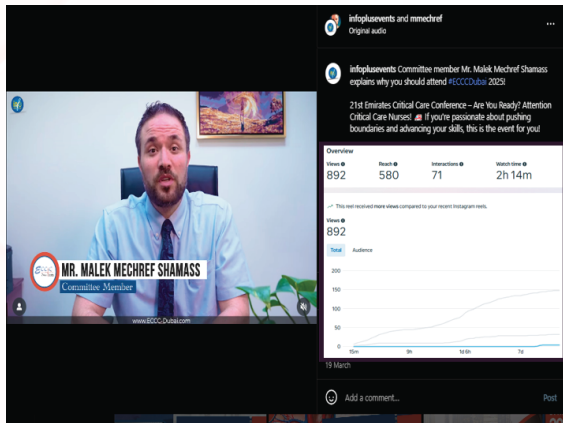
MR. MALEK MECHREF SHAMASS
Committee Member
www.ECCC-Dubai.com

infoplusevents and mmechref
Original audio

infoplusevents Committee member Mr. Malek Mechref Shamass explains why you should attend #ECCCDubai 2025!

21st Emirates Critical Care Conference – Are You Ready? Attention Critical Care Nurses! If you're passionate about pushing boundaries and advancing your skills, this is the event for you!

Overview

| Views | Reach | Interactions | Watch time |
|---|---|---|---|
| 892 | 580 | 71 | 2h 14m |

This reel received more views compared to your recent Instagram reels.

Views
892
Total Audience

200
150
100
50
0
15m 9h 1d 6h 7d

19 March

Add a comment...
Post